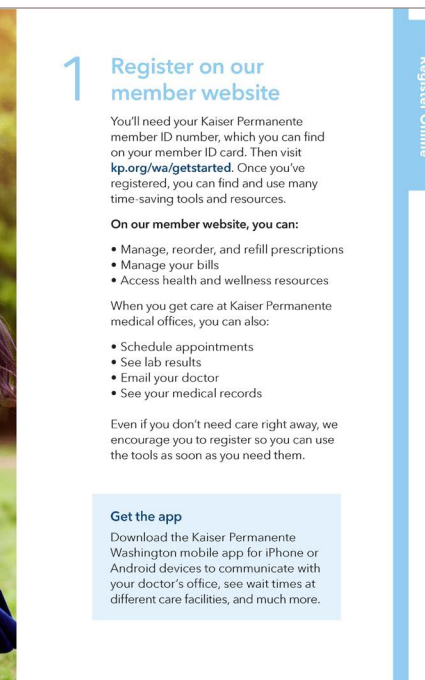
1 Register on our member website

You'll need your Kaiser Permanente member ID number, which you can find on your member ID card. Then visit kp.org/wa/getstarted. Once you've registered, you can find and use many time-saving tools and resources.

On our member website, you can:

• Manage, reorder, and refill prescriptions
• Manage your bills
• Access health and wellness resources

When you get care at Kaiser Permanente medical offices, you can also:

• Schedule appointments
• See lab results
• Email your doctor
• See your medical records

Even if you don't need care right away, we encourage you to register so you can use the tools as soon as you need them.

Get the app
Download the Kaiser Permanente Washington mobile app for iPhone or Android devices to communicate with your doctor's office, see wait times at different care facilities, and much more.

Register Online